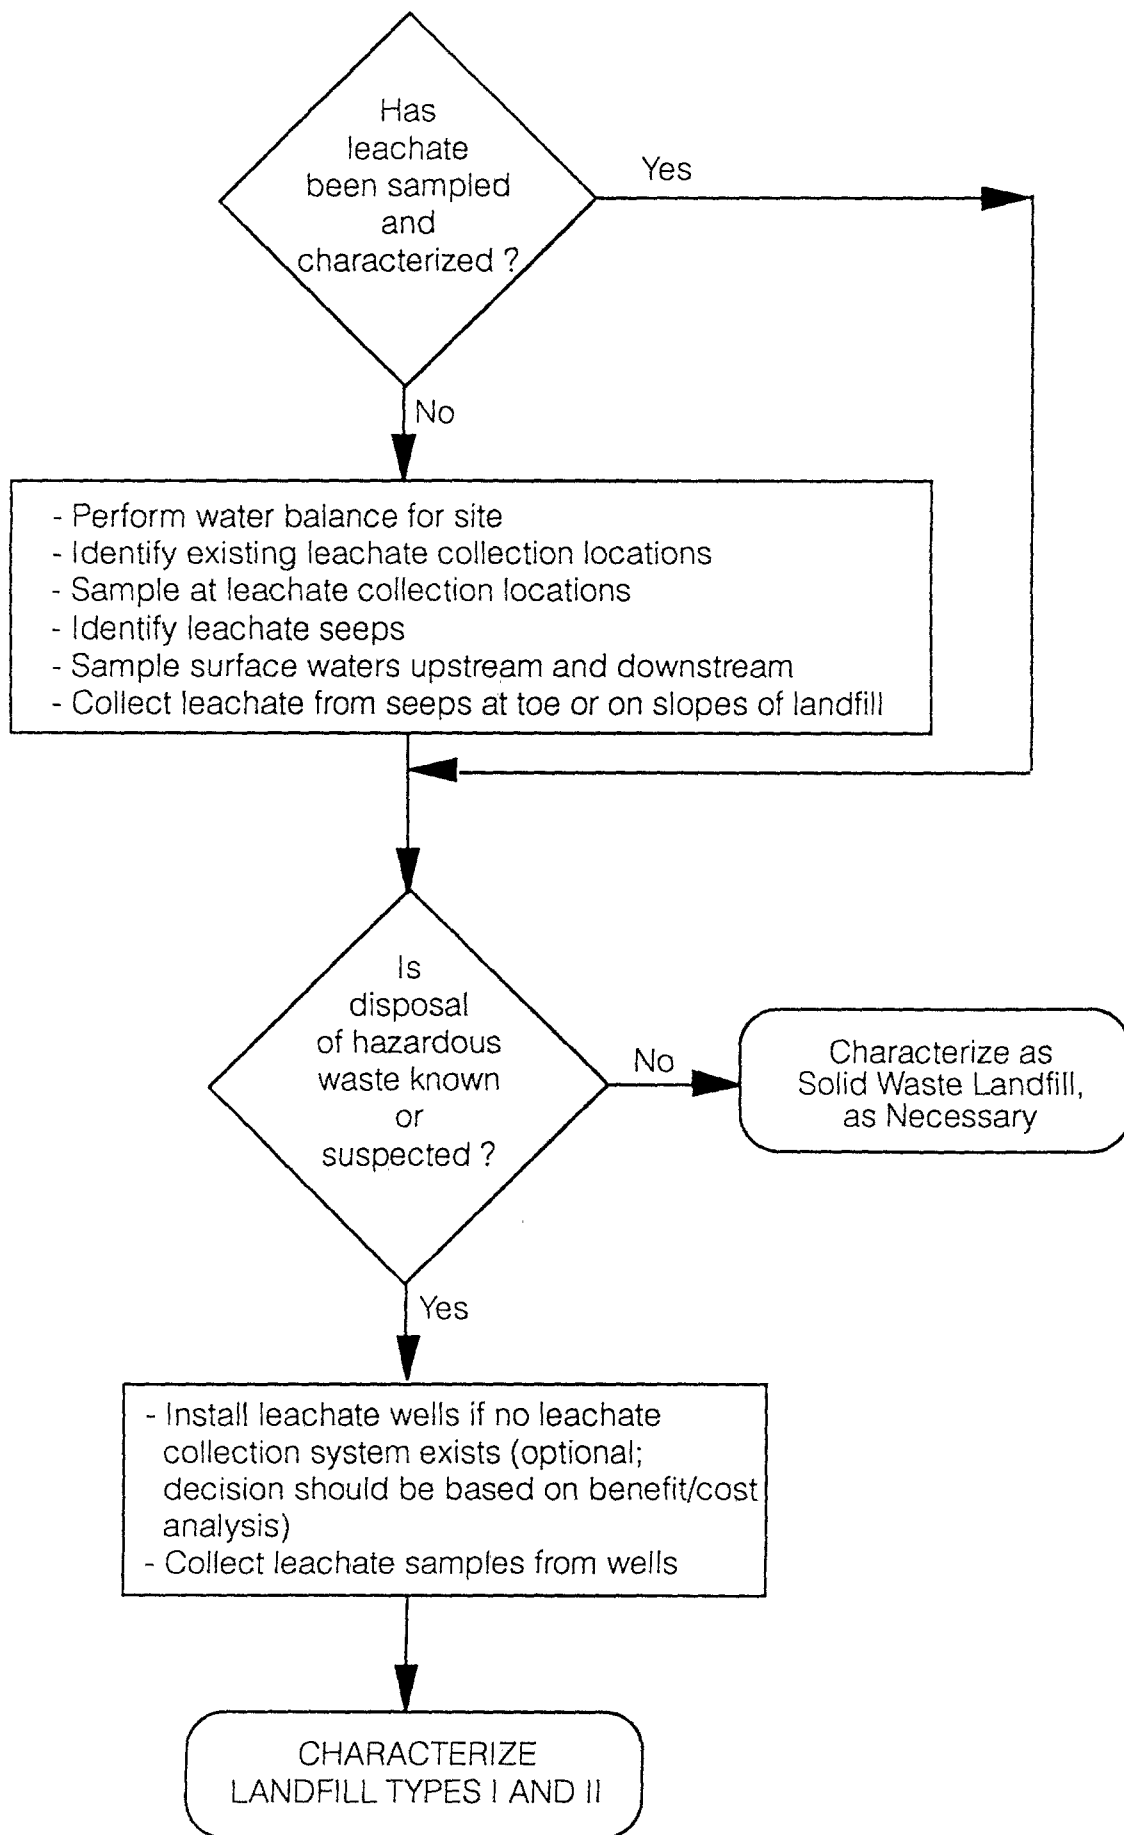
Has leachate been sampled and characterized ?

Yes

No

- Perform water balance for site
- Identify existing leachate collection locations
- Sample at leachate collection locations
- Identify leachate seeps
- Sample surface waters upstream and downstream
- Collect leachate from seeps at toe or on slopes of landfill

Is disposal of hazardous waste known or suspected ?

No

Characterize as Solid Waste Landfill, as Necessary

Yes

- Install leachate wells if no leachate collection system exists (optional; decision should be based on benefit/cost analysis)
- Collect leachate samples from wells

CHARACTERIZE LANDFILL TYPES I AND II